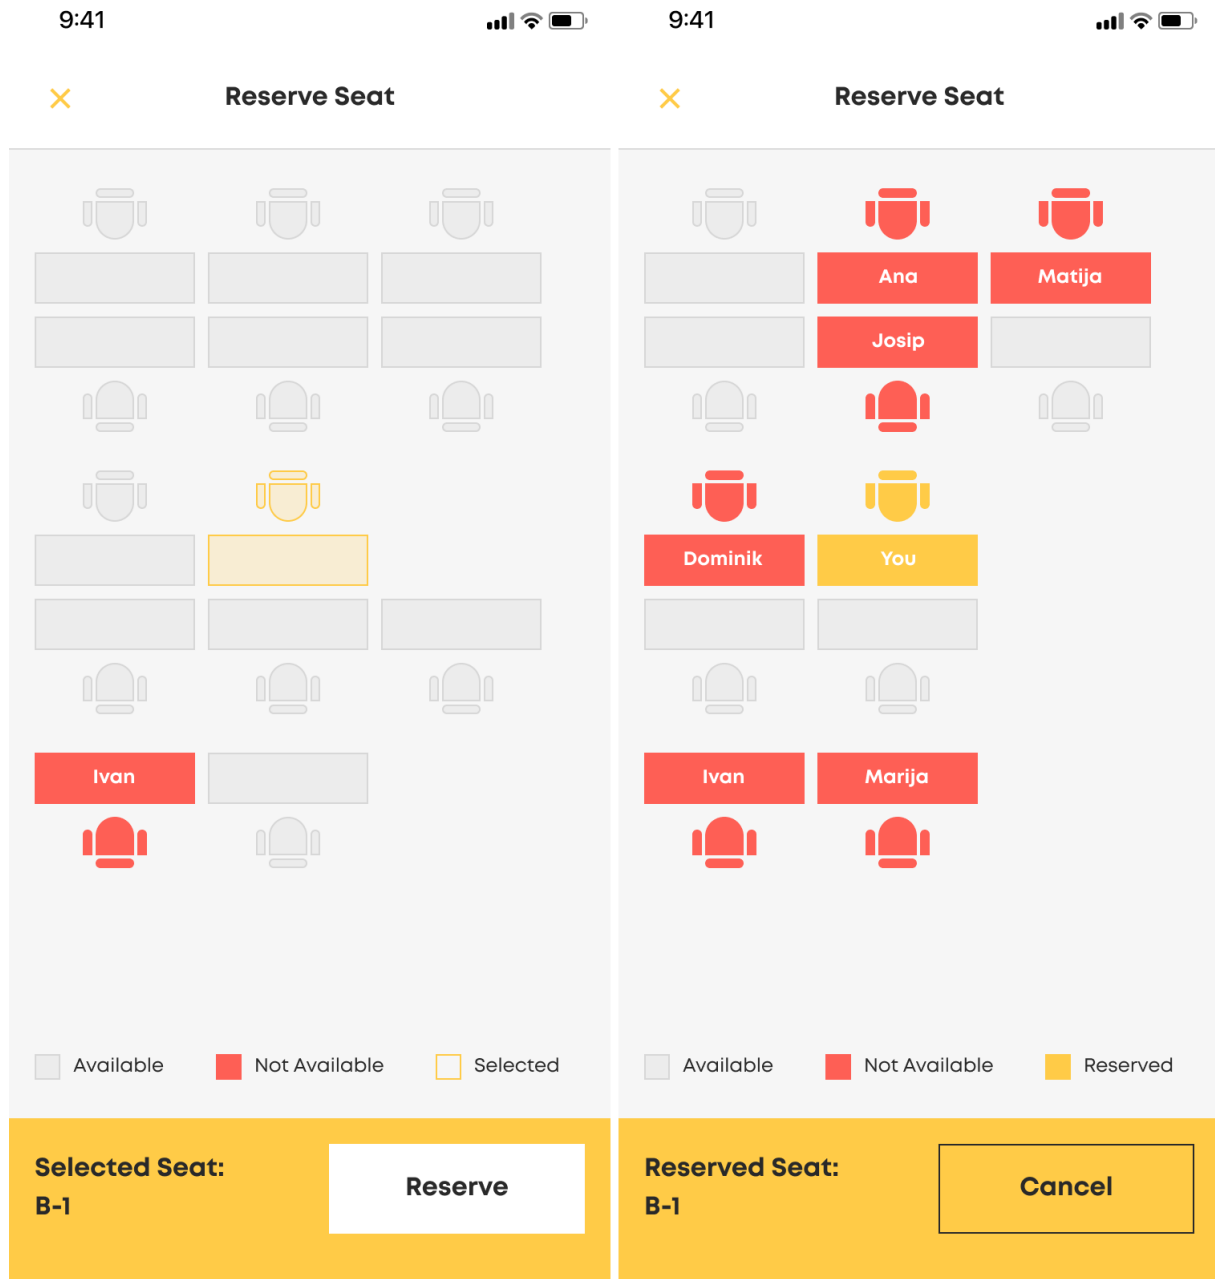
9:41

×

Reserve Seat

Ivan

Available Not Available Selected

Selected Seat:
B-1

Reserve

9:41

×

Reserve Seat

Ana

Matija

Josip

Dominik

You

Ivan

Marija

Available Not Available Reserved

Reserved Seat:
B-1

Cancel